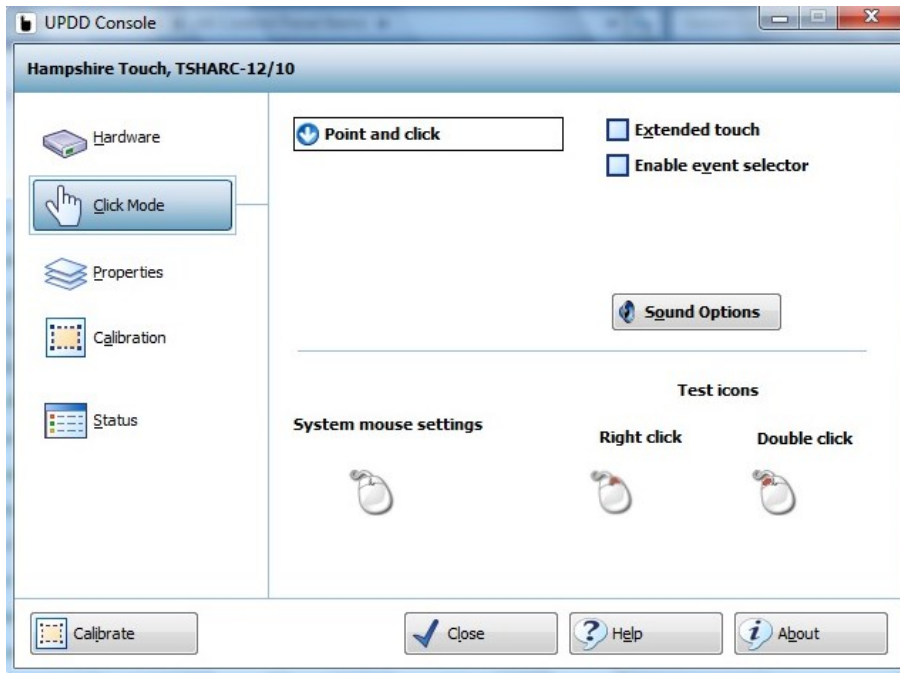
UPDD Console

Hampshire Touch, TSHARC-12/10

Hardware

Click Mode

Properties

Calibration

Status

Point and click

Extended touch

Enable event selector

Sound Options

Test icons

System mouse settings

Right click

Double click

Calibrate

Close

Help

About